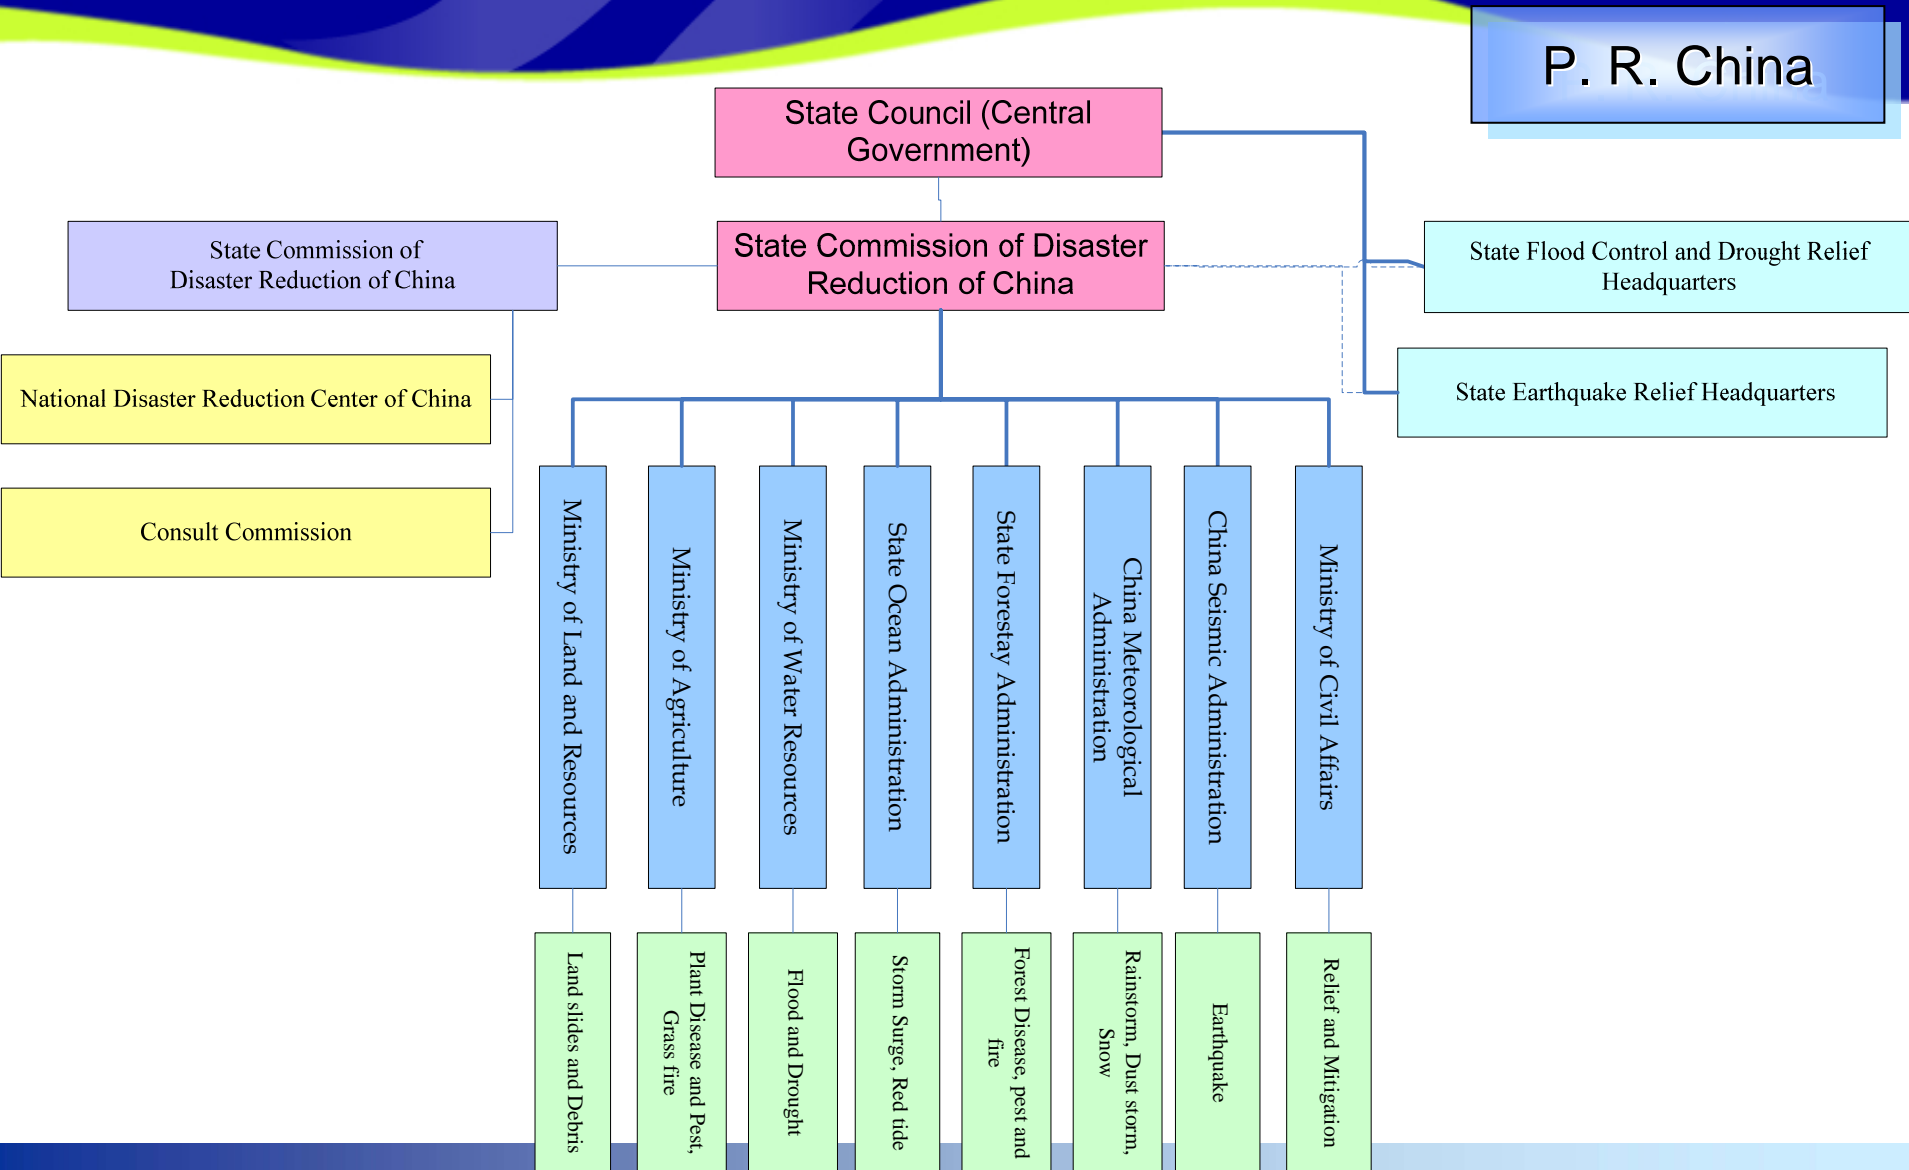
P. R. China

State Council (Central Government)

State Commission of Disaster Reduction of China

State Commission of Disaster Reduction of China

National Disaster Reduction Center of China

Consult Commission

State Flood Control and Drought Relief Headquarters

State Earthquake Relief Headquarters

Ministry of Land and Resources

Ministry of Agriculture

Ministry of Water Resources

State Ocean Administration

State Forestay Administration

China Meteorological Administration

China Seismic Administration

Ministry of Civil Affairs

Land slides and Debris

Plant Disease and Pest, Grass fire

Flood and Drought

Storm Surge, Red tide

Forest Disease, pest and fire

Rainstorm, Dust storm, Snow

Earthquake

Relief and Mitigation